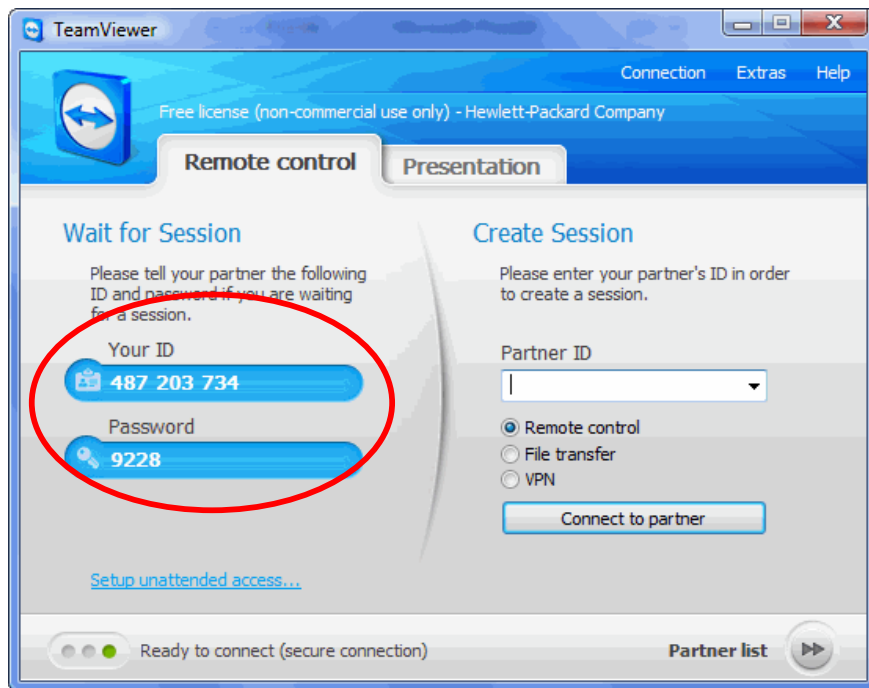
TeamViewer

Connection Extras Help

Free license (non-commercial use only) - Hewlett-Packard Company

Remote control Presentation

Wait for Session

Please tell your partner the following ID and password if you are waiting for a session.

Your ID
487 203 734

Password
9228

Setup unattended access...

Create Session

Please enter your partner's ID in order to create a session.

Partner ID

Remote control
File transfer
VPN

Connect to partner

Ready to connect (secure connection)

Partner list